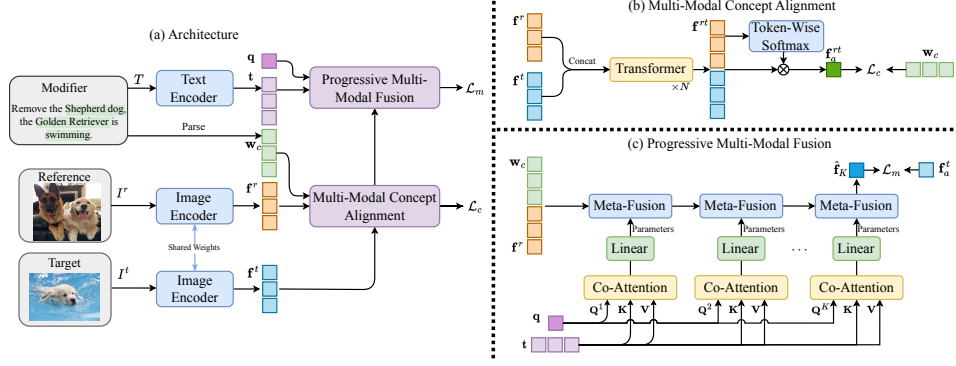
(a) Architecture

Modifier

Remove the Shepherd dog, the Golden Retriever is swimming.

$T$

Text Encoder

$\mathbf{q}$

$\mathbf{t}$

Progressive Multi-Modal Fusion

$\mathcal{L}_m$

Parse

$\mathbf{w}_c$

Reference

$I^r$

Image Encoder

$\mathbf{f}^r$

Multi-Modal Concept Alignment

$\mathcal{L}_c$

Shared Weights

Target

$I^t$

Image Encoder

$\mathbf{f}^t$

(b) Multi-Modal Concept Alignment

$\mathbf{f}^r$

$\mathbf{f}^t$

Concat

Transformer

$\times N$

$\mathbf{f}^{rt}$

Token-Wise Softmax

$\mathbf{f}_a^{rt}$

$\mathcal{L}_c$

$\mathbf{w}_c$

(c) Progressive Multi-Modal Fusion

$\mathbf{w}_c$

$\mathbf{f}^r$

Meta-Fusion

Parameters

Linear

Co-Attention

Meta-Fusion

Parameters

Linear

Co-Attention

$\cdots$

Meta-Fusion

Parameters

Linear

Co-Attention

$\hat{\mathbf{f}}_K$

$\mathcal{L}_m$

$\mathbf{f}_a^t$

$\mathbf{q}$

$\mathbf{Q}^1$ $\mathbf{K}$ $\mathbf{V}$

$\mathbf{Q}^2$ $\mathbf{K}$ $\mathbf{V}$

$\mathbf{Q}^K$ $\mathbf{K}$ $\mathbf{V}$

$\mathbf{t}$